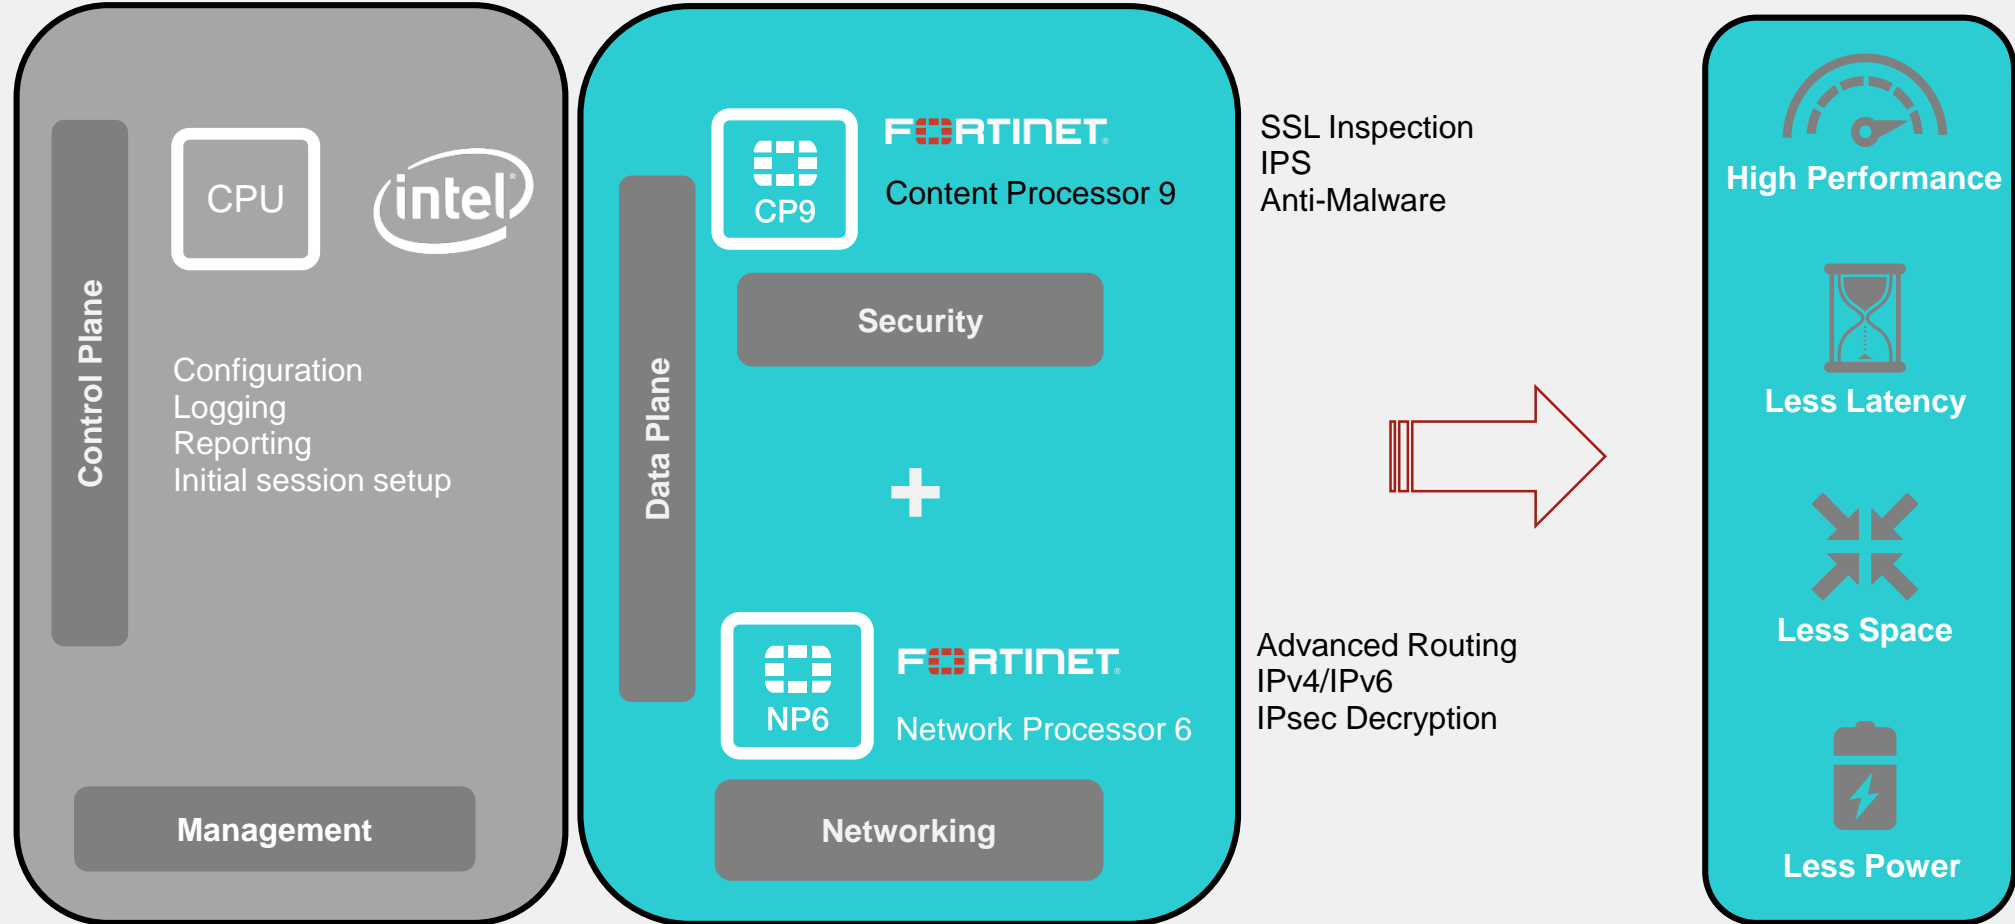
Control Plane

CPU

intel

Configuration
Logging
Reporting
Initial session setup

Management

Data Plane

CP9

FERTINET

Content Processor 9

Security

+

NP6

FERTINET

Network Processor 6

Networking

SSL Inspection
IPS
Anti-Malware

Advanced Routing
IPv4/IPv6
IPsec Decryption

High Performance

Less Latency

Less Space

Less Power